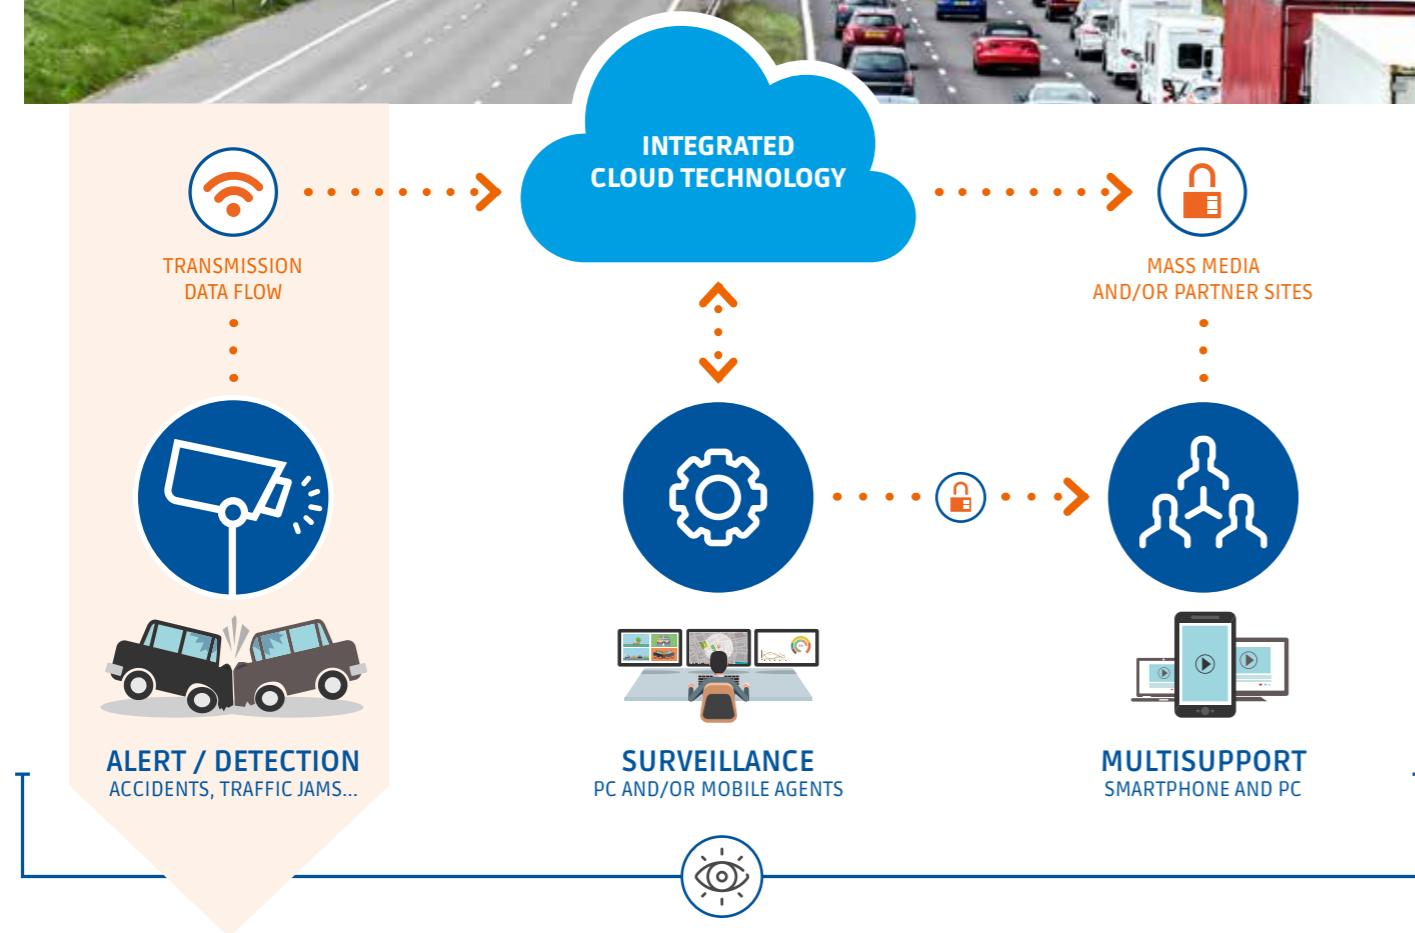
INTEGRATED CLOUD TECHNOLOGY

TRANSMISSION DATA FLOW

MASS MEDIA AND/OR PARTNER SITES

ALERT / DETECTION
ACCIDENTS, TRAFFIC JAMS...

SURVEILLANCE
PC AND/OR MOBILE AGENTS

MULTISUPPORT
SMARTPHONE AND PC